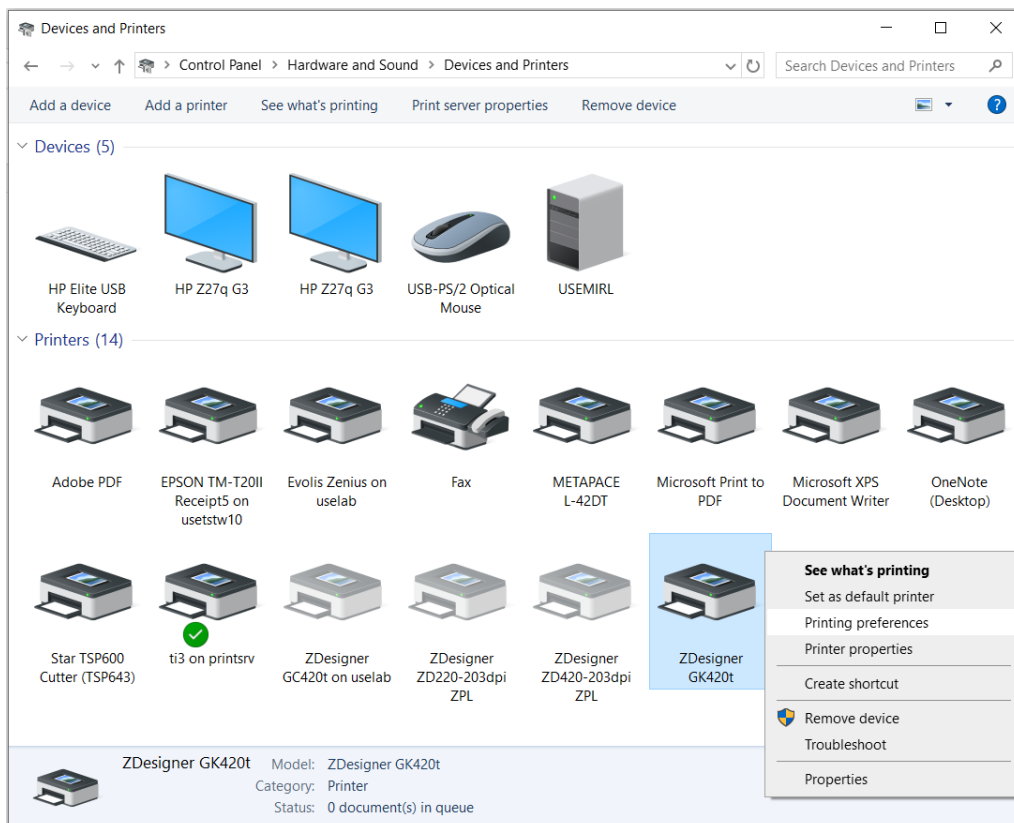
Devices and Printers

Control Panel > Hardware and Sound > Devices and Printers

Search Devices and Printers

Add a device   Add a printer   See what's printing   Print server properties   Remove device

Devices (5)

HP Elite USB Keyboard

HP Z27q G3

HP Z27q G3

USB-PS/2 Optical Mouse

USEMIRL

Printers (14)

Adobe PDF

EPSON TM-T20II Receipt5 on usetstw10

Evolis Zenius on uselab

Fax

METAPACE L-42DT

Microsoft Print to PDF

Microsoft XPS Document Writer

OneNote (Desktop)

Star TSP600 Cutter (TSP643)

ti3 on printsrv

ZDesigner GC420t on uselab

ZDesigner ZD220-203dpi ZPL

ZDesigner ZD420-203dpi ZPL

ZDesigner GK420t

See what's printing
Set as default printer
Printing preferences
Printer properties
Create shortcut
Remove device
Troubleshoot
Properties

ZDesigner GK420t
Model: ZDesigner GK420t
Category: Printer
Status: 0 document(s) in queue